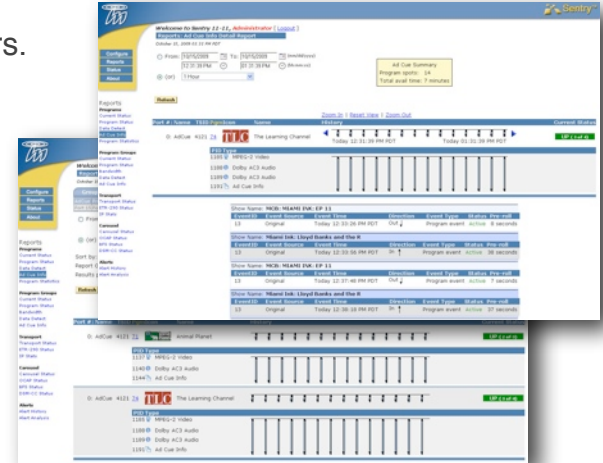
rs.

Sentry

Welcome to Sentry 11-11, Administrator [ Logout ]
Reports: Ad Cue Info Detail Report
October 15, 2009 01:33:39 PM PDT

Configure
Reports
Status
About

From: 10/15/2009 To: 10/15/2009 (mm/dd/yyyy)
12:31:38 PM 01:31:38 PM (hh:mm:ss)
(or) 1 Hour

Ad Cue Summary
Program spots: 14
Total avail time: 7 minutes

Refresh

Reports
Programs
Current Status
Program Status
Data Detect
Ad Cue Info
Program Statistics

Program Groups
Current Status
Program Status
Bandwidth
Data Detect
Ad Cue Info

Transport
Transport Status
ETR-290 Status
IP Stats

Carousel
Carousel Status
DCAP Status
BPS Status
EBM-CC Status

Alerts
Alert History
Alert Analysis

Zoom In | Reset View | Zoom Out

Port # : Name TSID Fgm/Icon Name History Current Status

AdCue 4121 26 TLC The Learning Channel
Today 12:31:39 PM PDT Today 01:31:39 PM PDT
UP

PID Type
1105 MPEG-2 Video
1108 Dolby AC3 Audio
1109 Dolby AC3 Audio
1101 Ad Cue Info

Show Name: MCD: MIAMI INK: EP 11
| EventID | Event Source | Event Time | Direction | Event Type | Status | Pre-roll |
|---|---|---|---|---|---|---|
| 13 | Original | Today 12:33:26 PM PDT | Out | Program event | Active | 8 seconds |

Show Name: Miami Ink: Lloyd Banks and the R
| EventID | Event Source | Event Time | Direction | Event Type | Status | Pre-roll |
|---|---|---|---|---|---|---|
| 13 | Original | Today 12:33:56 PM PDT | In | Program event | Active | 36 seconds |

Show Name: Miami Ink: Lloyd Banks and the R
| EventID | Event Source | Event Time | Direction | Event Type | Status | Pre-roll |
|---|---|---|---|---|---|---|
| 13 | Original | Today 12:37:46 PM PDT | Out | Program event | Active | 7 seconds |

Show Name: MCD: MIAMI INK: EP 11
| EventID | Event Source | Event Time | Direction | Event Type | Status | Pre-roll |
|---|---|---|---|---|---|---|
| 13 | Original | Today 12:38:16 PM PDT | In | Program event | Active | 37 seconds |

Welcome
Report
October

From
(or)
Sort by
Report
Results

Refresh

Port # : Name

AdCue 4121 21 Animal Planet
UP

PID Type
1137 MPEG-2 Video
1140 Dolby AC3 Audio
1144 Ad Cue Info

AdCue 4121 26 The Learning Channel
UP

PID Type
1105 MPEG-2 Video
1108 Dolby AC3 Audio
1109 Dolby AC3 Audio
1101 Ad Cue Info